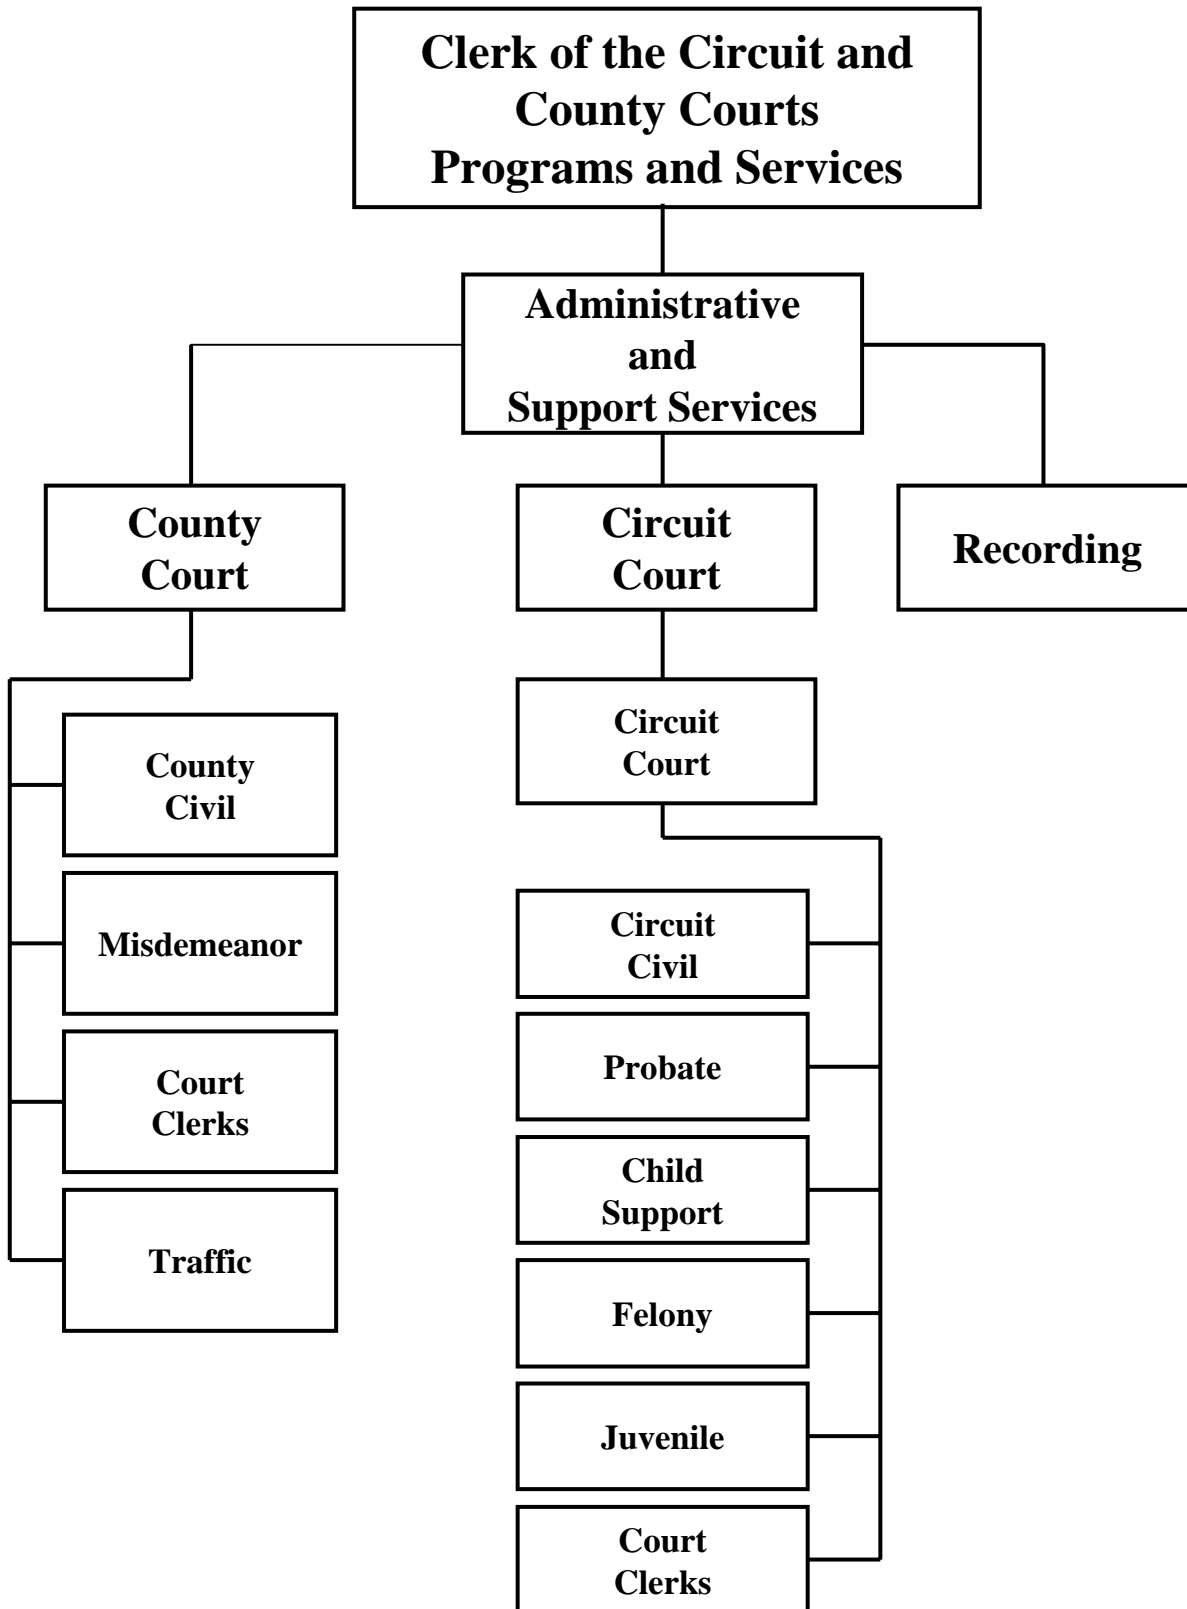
Clerk of the Circuit and County Courts Programs and Services

Administrative and Support Services

County Court

Circuit Court

Recording

County Civil

Misdemeanor

Court Clerks

Traffic

Circuit Court

Circuit Civil

Probate

Child Support

Felony

Juvenile

Court Clerks